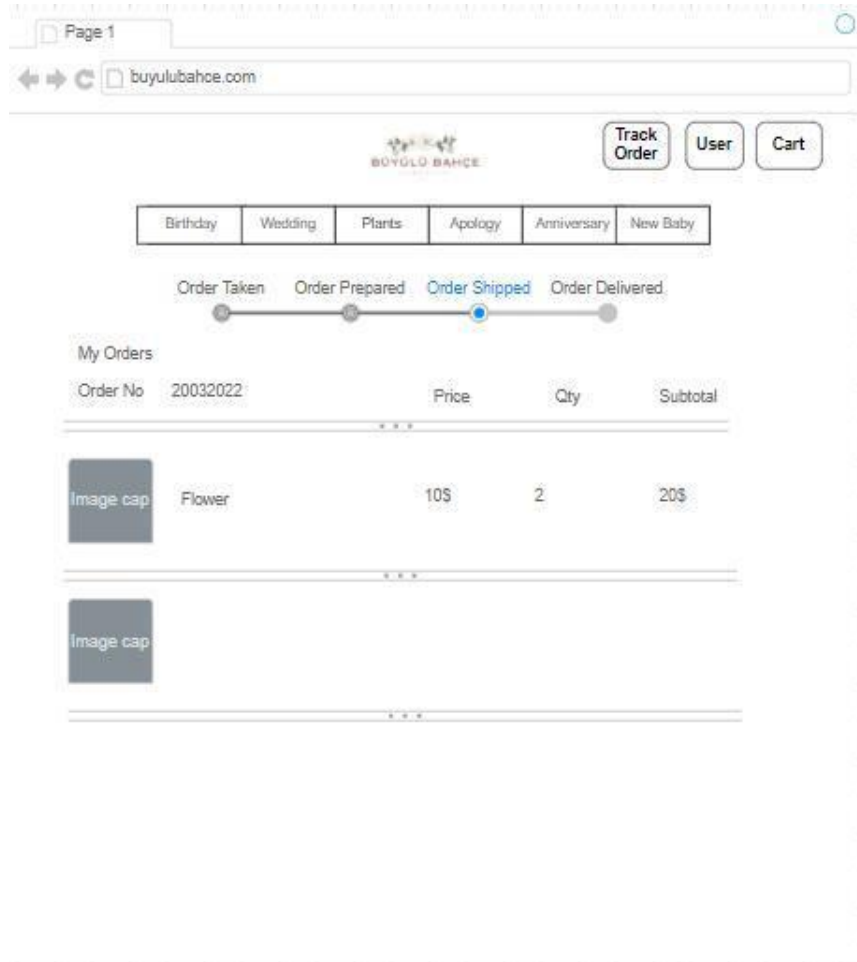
Page 1

buyulubahce.com

BÜYÜLÜ BAHÇE

Track Order

User

Cart

| Birthday | Wedding | Plants | Apology | Anniversary | New Baby |
|---|---|---|---|---|---|

Order Taken Order Prepared Order Shipped Order Delivered

My Orders

Order No 20032022 Price Qty Subtotal

Image cap Flower 10$ 2 20$

Image cap